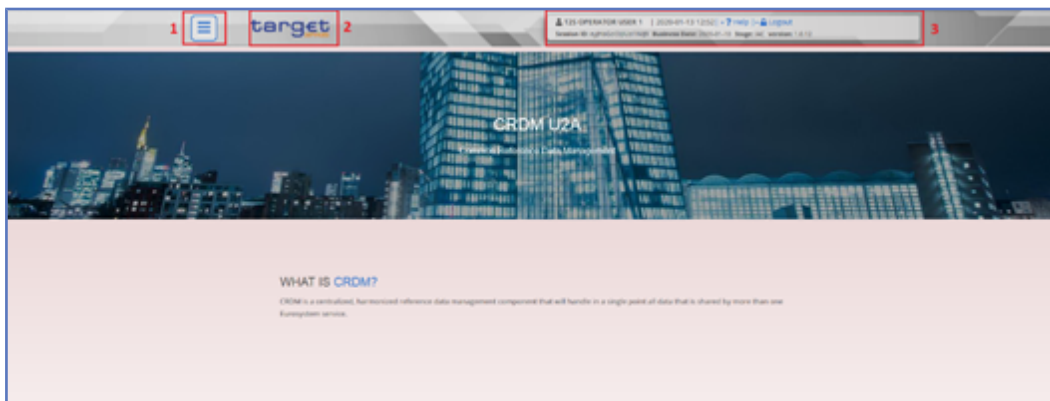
1 2 target

T2S OPERATOR USER 1 | 2020-01-13 12:52 | ? Help | Logout
Session ID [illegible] Business Date 2020-01-13 Stage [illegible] version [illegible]

3

CRDM U2A

Common Reference Data Management

WHAT IS CRDM?

CRDM is a centralized, harmonized reference data management component that will handle in a single point all data that is shared by more than one Eurosystem service.